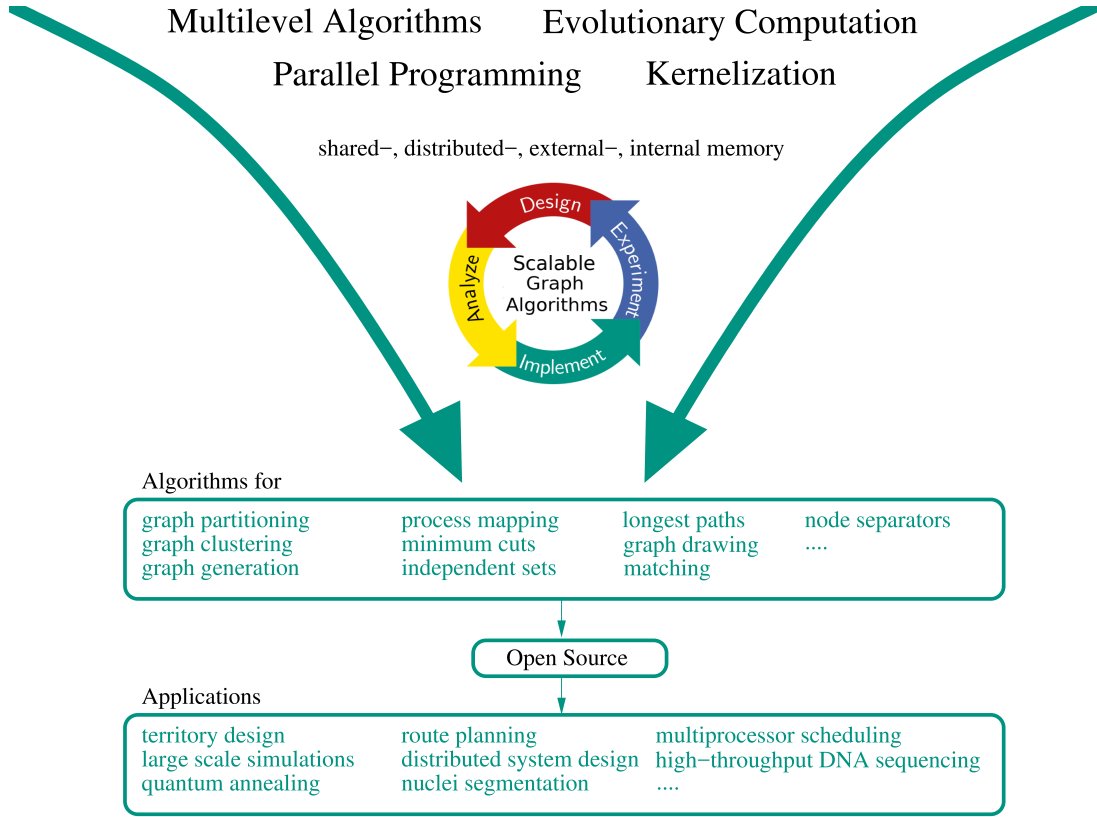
Multilevel Algorithms    Evolutionary Computation

Parallel Programming    Kernelization

shared−, distributed−, external−, internal memory

Design
Experiment
Implement
Analyze

Scalable Graph Algorithms

Algorithms for

| | | | |
|---|---|---|---|
| graph partitioning | process mapping | longest paths | node separators |
| graph clustering | minimum cuts | graph drawing | .... |
| graph generation | independent sets | matching | |

Open Source

Applications

| | | |
|---|---|---|
| territory design | route planning | multiprocessor scheduling |
| large scale simulations | distributed system design | high−throughput DNA sequencing |
| quantum annealing | nuclei segmentation | .... |